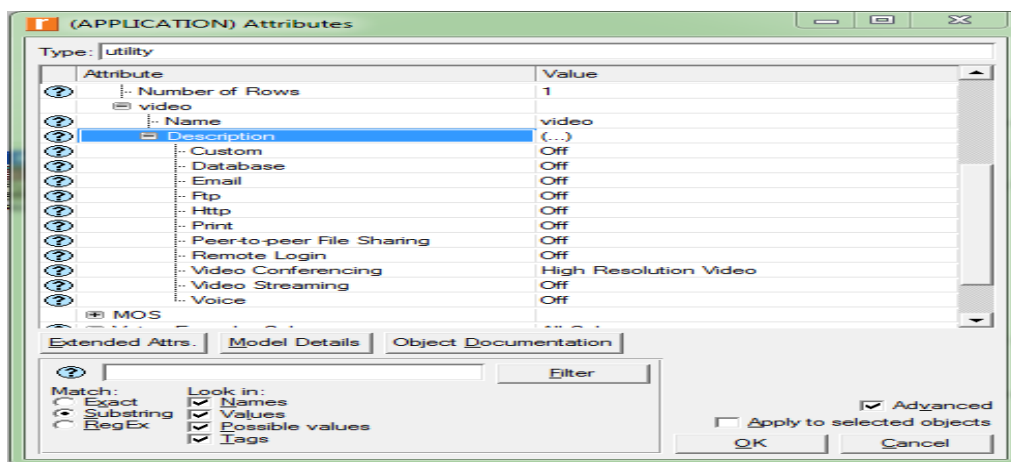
(APPLICATION) Attributes

Type: utility

| Attribute | Value |
|---|---|
| Number of Rows | 1 |
| video | |
| Name | video |
| Description | (...) |
| Custom | Off |
| Database | Off |
| Email | Off |
| Ftp | Off |
| Http | Off |
| Print | Off |
| Peer-to-peer File Sharing | Off |
| Remote Login | Off |
| Video Conferencing | High Resolution Video |
| Video Streaming | Off |
| Voice | Off |
| MOS | |
| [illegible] | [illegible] |

Extended Attrs. | Model Details | Object Documentation

Filter

Match:
Exact
Substring
RegEx

Look in:
Names
Values
Possible values
Tags

Advanced
Apply to selected objects

OK | Cancel